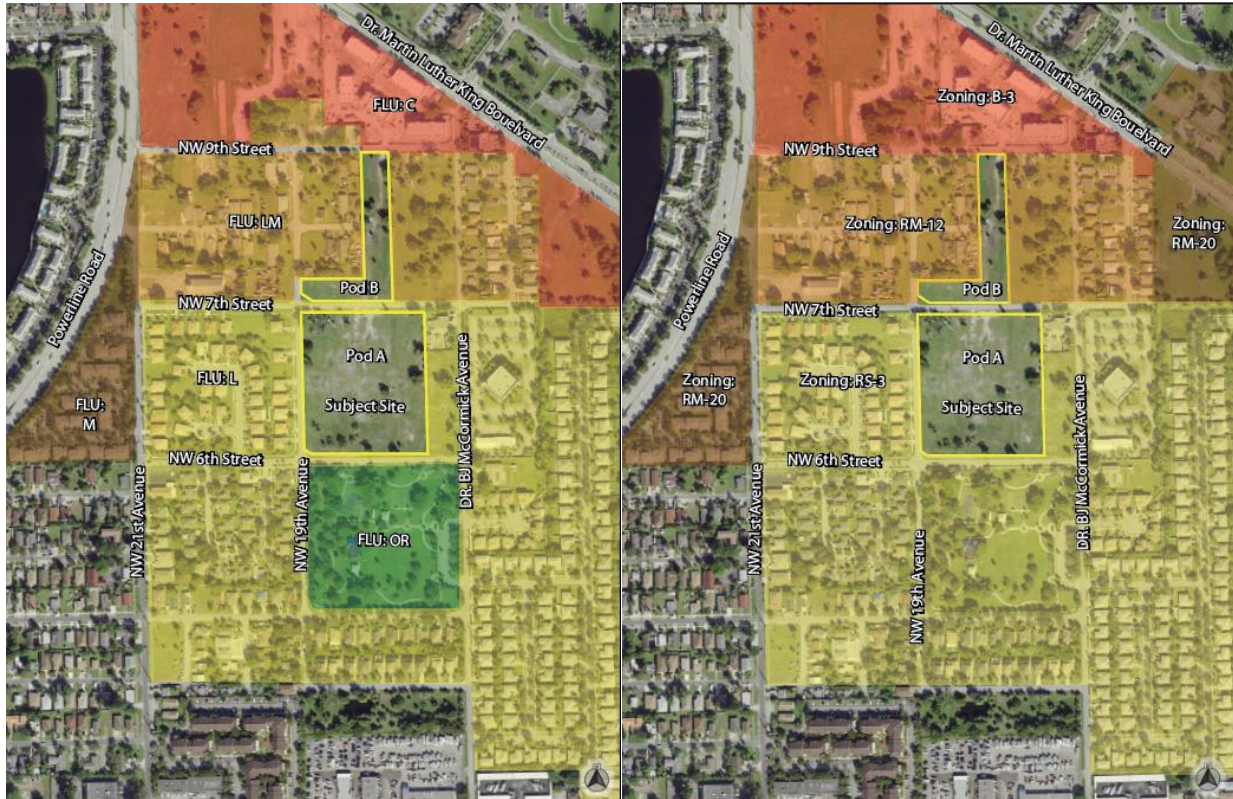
Dr. Martin Luther King Boulevard

FLU: C

NW 9th Street

FLU: LM

Pod B

NW 7th Street

Powerline Road

FLU: M

FLU: L

Pod A

Subject Site

NW 6th Street

DR. BJ McCormick Avenue

NW 21st Avenue

NW 19th Avenue

FLU: OR

Dr. Martin Luther King Boulevard

Zoning: B-3

NW 9th Street

Zoning: RM-12

Zoning: RM-20

Pod B

NW 7th Street

Powerline Road

Zoning: RM-20

Zoning: RS-3

Pod A

Subject Site

NW 6th Street

DR. BJ McCormick Avenue

NW 21st Avenue

NW 19th Avenue